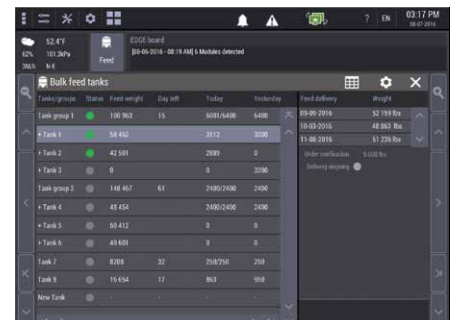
? EN 03:17 PM

52.4°F
62% 101.3kPa
3km/h N-E

Feed

EDGE board
[00-06-2016 - 08:19 AM] 6 Modules detected

Bulk feed tanks

| Tanks/groups | Status | Feed weight | Day left | Today | Yesterday |
|---|---|---|---|---|---|
| Tank group 1 | | 100 963 | 15 | 6001/6400 | 6400 |
| + Tank 1 | | 58 462 | | 3112 | 3200 |
| + Tank 2 | | 42 501 | | 2889 | 0 |
| + Tank 3 | | 0 | | | 3200 |
| Tank group 2 | | 148 467 | 61 | 2400/2400 | 2400 |
| + Tank 4 | | 45 454 | | 2400/2400 | 2400 |
| + Tank 5 | | 50 412 | | 0 | 0 |
| + Tank 6 | | 49 601 | | 0 | 0 |
| Tank 7 | | 8208 | 32 | 250/250 | 250 |
| Tank 8 | | 15 654 | 17 | 863 | 950 |
| New Tank | | - | | | |

| Feed delivery | Weight |
|---|---|
| 09-09-2016 | 52 159 lbs |
| 10-03-2016 | 48 863 lbs |
| 11-08-2016 | 51 236 lbs |

Order confirmation 5 000 lbs
Delivery ongoing